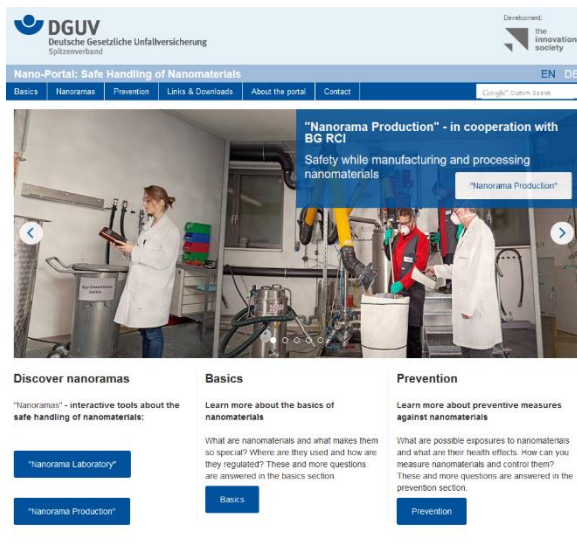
DGUV
Deutsche Gesetzliche Unfallversicherung
Spitzenverband

Development:
the innovation society

Nano-Portal: Safe Handling of Nanomaterials

EN DE

Basics | Nanoramas | Prevention | Links & Downloads | About the portal | Contact

Google Custom Search

"Nanorama Production" - in cooperation with BG RCI

Safety while manufacturing and processing nanomaterials

"Nanorama Production"

Discover nanoramas

"Nanoramas" - interactive tools about the safe handling of nanomaterials:

"Nanorama Laboratory"

"Nanorama Production"

Basics

Learn more about the basics of nanomaterials

What are nanomaterials and what makes them so special? Where are they used and how are they regulated? These and more questions are answered in the basics section.

Basics

Prevention

Learn more about preventive measures against nanomaterials

What are possible exposures to nanomaterials and what are their health effects. How can you measure nanomaterials and control them? These and more questions are answered in the prevention section.

Prevention